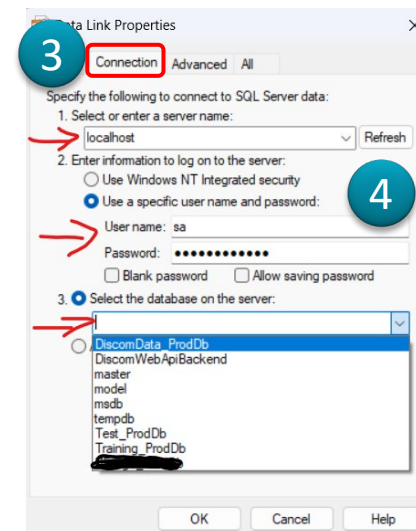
Data Link Properties

3

Connection | Advanced | All

Specify the following to connect to SQL Server data:

1. Select or enter a server name:

localhost

Refresh

2. Enter information to log on to the server:

Use Windows NT Integrated security

Use a specific user name and password:

4

User name: sa

Password: ••••••••••••

Blank password

Allow saving password

3. Select the database on the server:

DiscomData_ProdDb
DiscomWebApiBackend
master
model
msdb
tempdb
Test_ProdDb
Training_ProdDb

OK

Cancel

Help